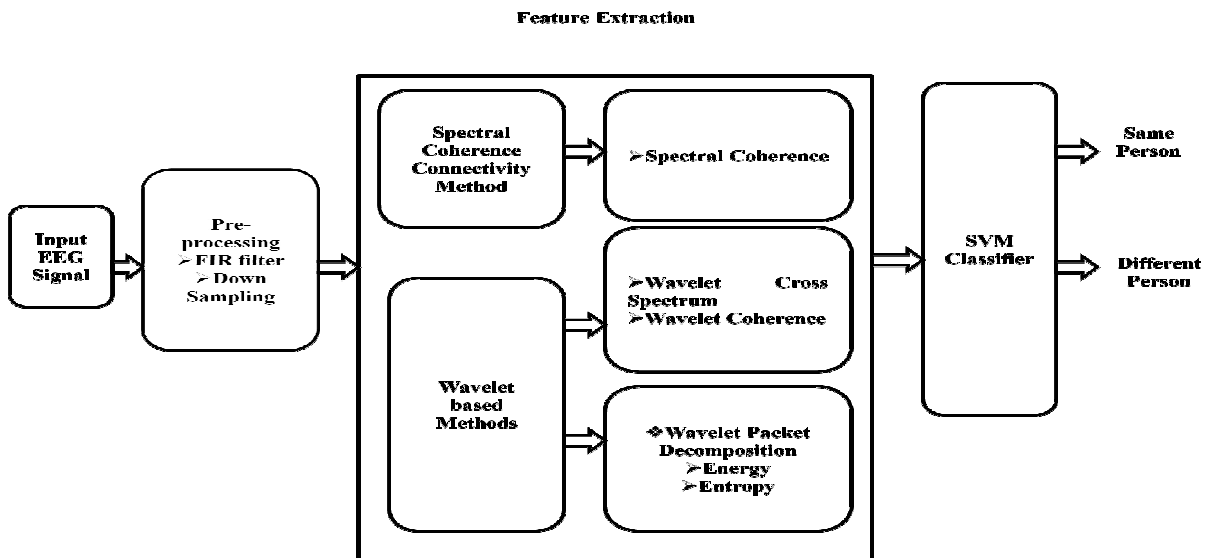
Feature Extraction

Input EEG Signal

Pre-processing
➢ FIR filter
➢ Down Sampling

Spectral Coherence Connectivity Method

➢Spectral Coherence

Wavelet based Methods

➢Wavelet Cross Spectrum
➢Wavelet Coherence

❖Wavelet Packet Decomposition
➢Energy
➢Entropy

SVM Classifier

Same Person

Different Person